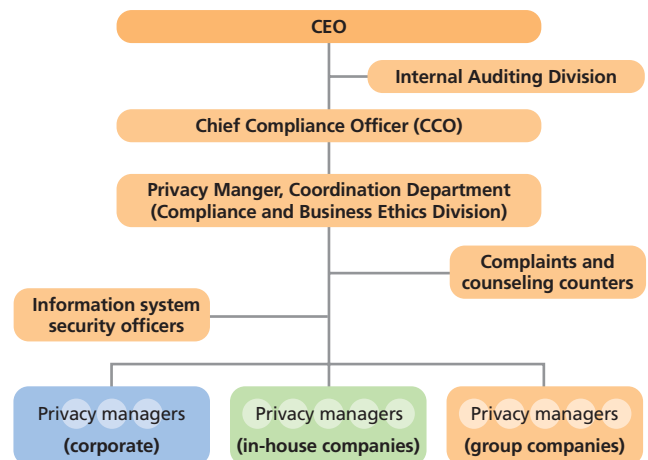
CEO

Internal Auditing Division

Chief Compliance Officer (CCO)

Privacy Manger, Coordination Department (Compliance and Business Ethics Division)

Complaints and counseling counters

Information system security officers

Privacy managers (corporate)

Privacy managers (in-house companies)

Privacy managers (group companies)